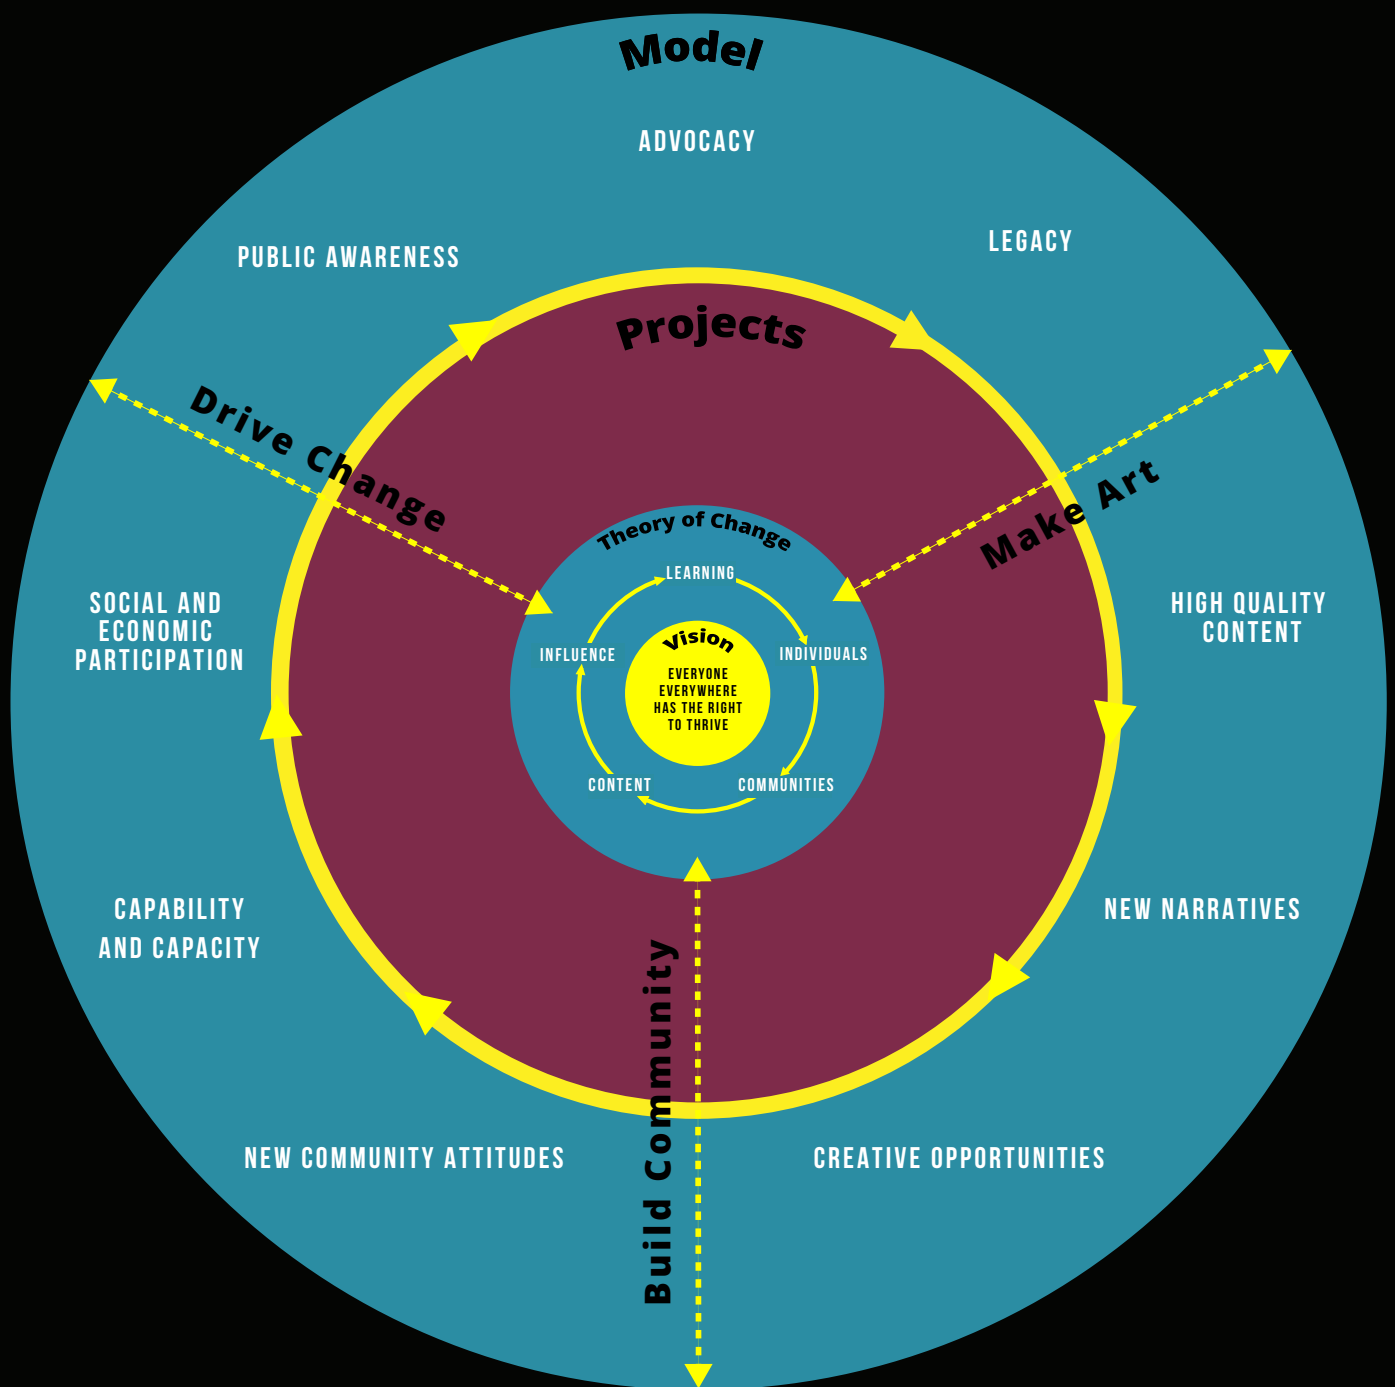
Model

ADVOCACY

PUBLIC AWARENESS

LEGACY

Projects

Drive Change

Make Art

Theory of Change

LEARNING

INFLUENCE

INDIVIDUALS

Vision

EVERYONE EVERYWHERE HAS THE RIGHT TO THRIVE

CONTENT

COMMUNITIES

SOCIAL AND ECONOMIC PARTICIPATION

HIGH QUALITY CONTENT

CAPABILITY AND CAPACITY

NEW NARRATIVES

Build Community

NEW COMMUNITY ATTITUDES

CREATIVE OPPORTUNITIES